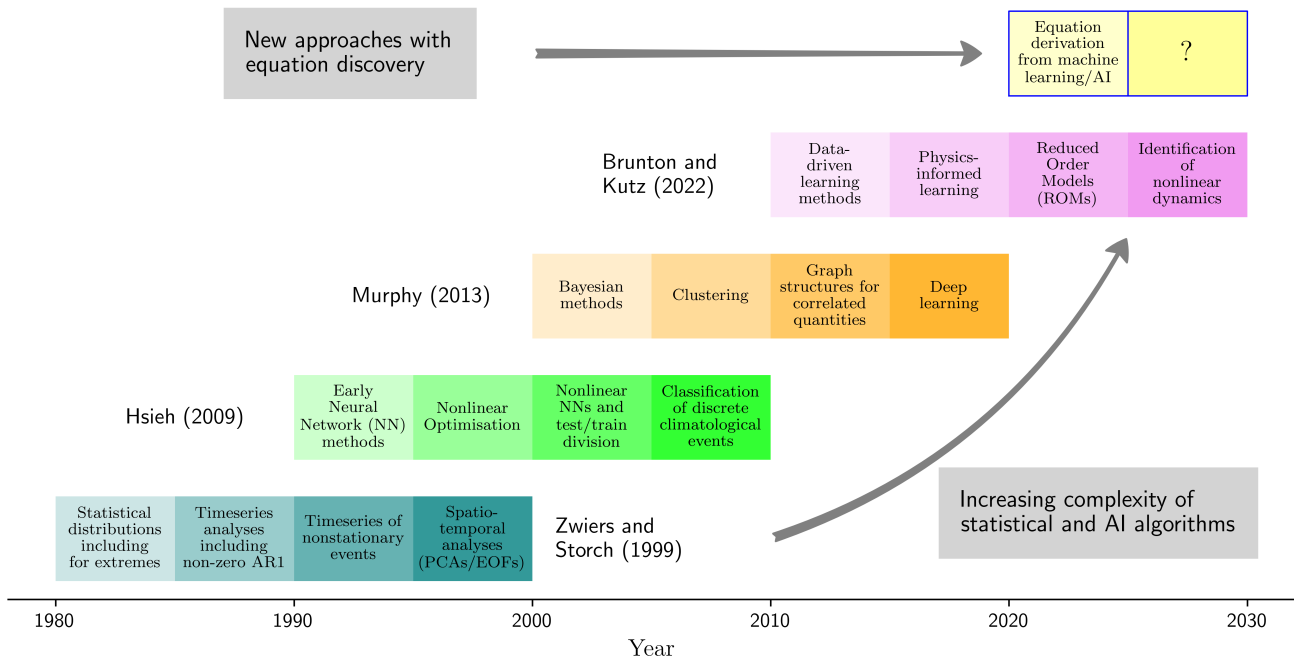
New approaches with equation discovery

Equation derivation from machine learning/AI

?

Brunton and Kutz (2022)

Data-driven learning methods

Physics-informed learning

Reduced Order Models (ROMs)

Identification of nonlinear dynamics

Murphy (2013)

Bayesian methods

Clustering

Graph structures for correlated quantities

Deep learning

Hsieh (2009)

Early Neural Network (NN) methods

Nonlinear Optimisation

Nonlinear NNs and test/train division

Classification of discrete climatological events

Increasing complexity of statistical and AI algorithms

Statistical distributions including for extremes

Timeseries analyses including non-zero AR1

Timeseries of nonstationary events

Spatio-temporal analyses (PCAs/EOFs)

Zwiers and Storch (1999)

1980 1990 2000 2010 2020 2030

Year